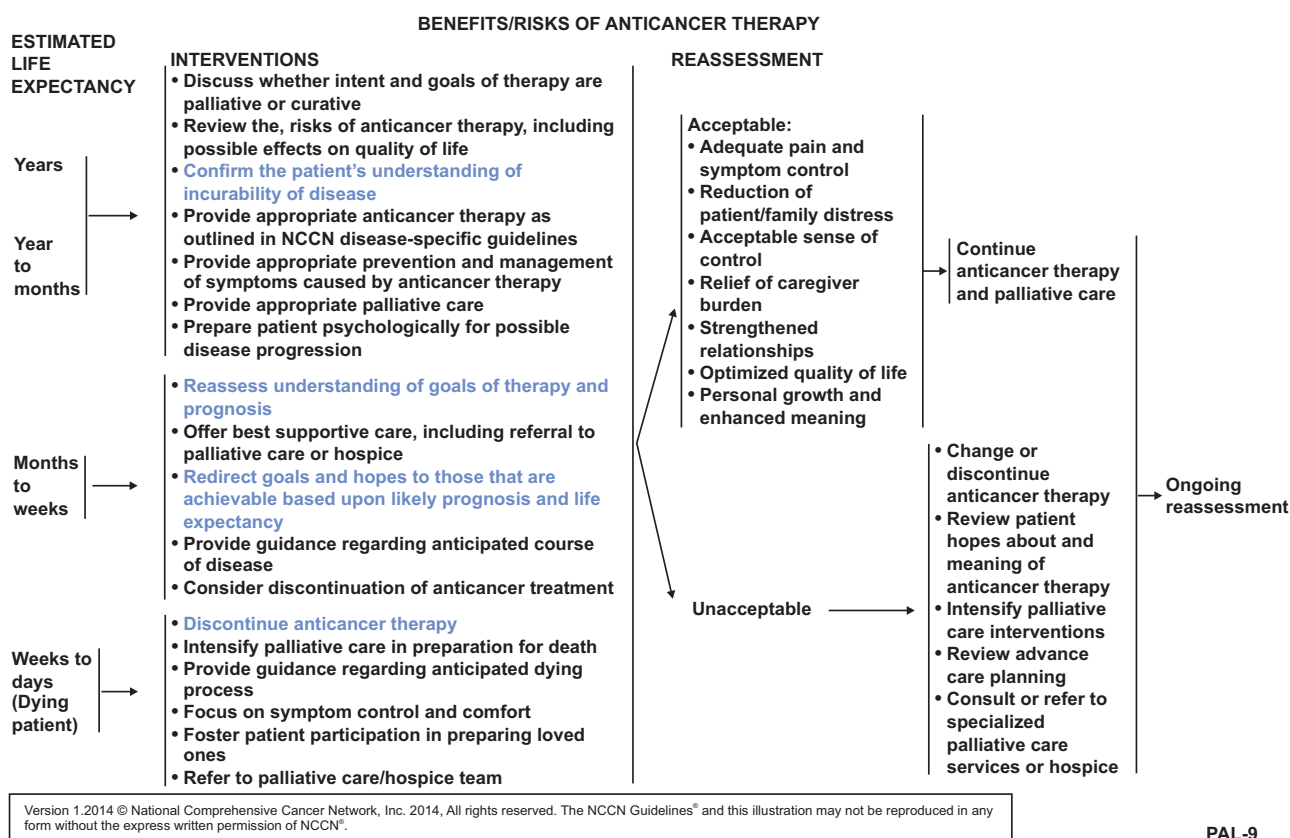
BENEFITS/RISKS OF ANTICANCER THERAPY

ESTIMATED LIFE EXPECTANCY

INTERVENTIONS

REASSESSMENT

Years

Year to months

• Discuss whether intent and goals of therapy are palliative or curative
• Review the, risks of anticancer therapy, including possible effects on quality of life
• Confirm the patient's understanding of incurability of disease
• Provide appropriate anticancer therapy as outlined in NCCN disease-specific guidelines
• Provide appropriate prevention and management of symptoms caused by anticancer therapy
• Provide appropriate palliative care
• Prepare patient psychologically for possible disease progression

Months to weeks

• Reassess understanding of goals of therapy and prognosis
• Offer best supportive care, including referral to palliative care or hospice
• Redirect goals and hopes to those that are achievable based upon likely prognosis and life expectancy
• Provide guidance regarding anticipated course of disease
• Consider discontinuation of anticancer treatment

Weeks to days (Dying patient)

• Discontinue anticancer therapy
• Intensify palliative care in preparation for death
• Provide guidance regarding anticipated dying process
• Focus on symptom control and comfort
• Foster patient participation in preparing loved ones
• Refer to palliative care/hospice team

Acceptable:
• Adequate pain and symptom control
• Reduction of patient/family distress
• Acceptable sense of control
• Relief of caregiver burden
• Strengthened relationships
• Optimized quality of life
• Personal growth and enhanced meaning

Continue anticancer therapy and palliative care

Unacceptable

• Change or discontinue anticancer therapy
• Review patient hopes about and meaning of anticancer therapy
• Intensify palliative care interventions
• Review advance care planning
• Consult or refer to specialized palliative care services or hospice

Ongoing reassessment

Version 1.2014 © National Comprehensive Cancer Network, Inc. 2014, All rights reserved. The NCCN Guidelines® and this illustration may not be reproduced in any form without the express written permission of NCCN®.

PAL-9